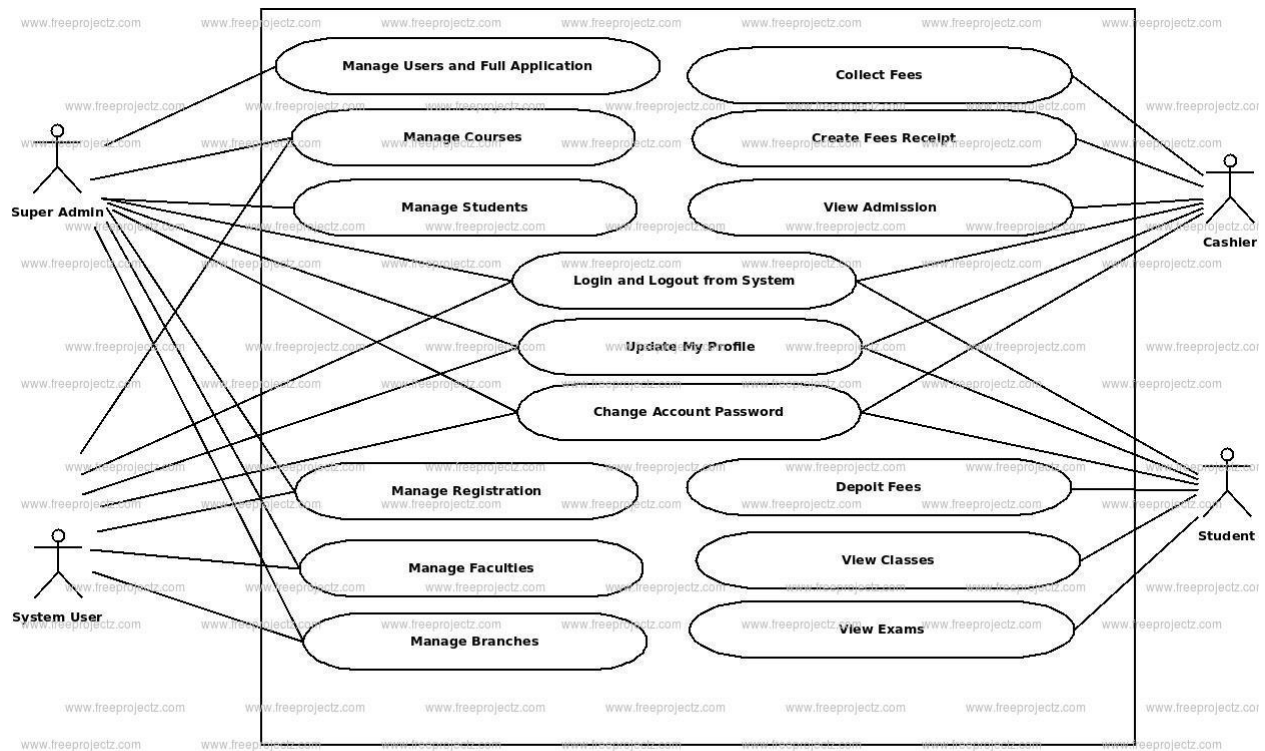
Manage Users and Full Application

Collect Fees

Manage Courses

Create Fees Receipt

Super Admin

Manage Students

View Admission

Cashier

Login and Logout from System

Update My Profile

Change Account Password

Manage Registration

Depoit Fees

Student

Manage Faculties

View Classes

System User

Manage Branches

View Exams

www.freeprojectz.com